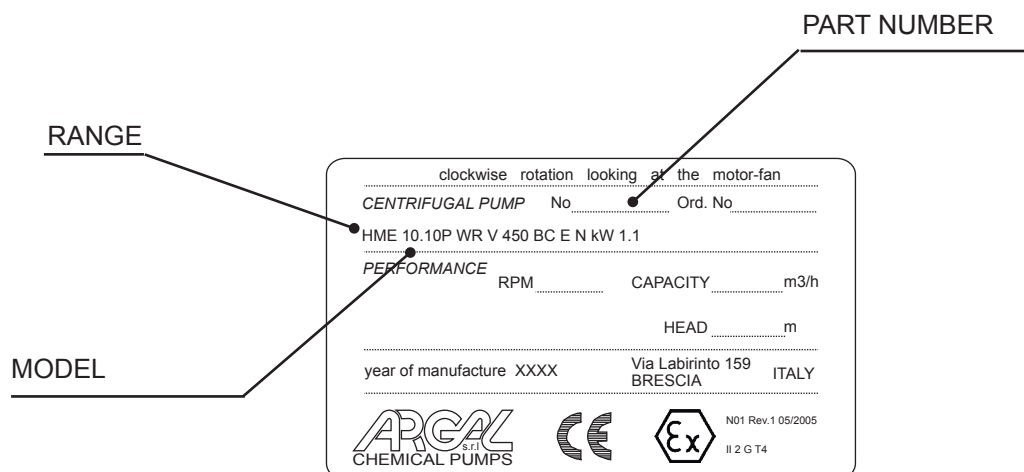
PART NUMBER

RANGE

clockwise rotation looking at the motor-fan

CENTRIFUGAL PUMP No Ord. No

HME 10.10P WR V 450 BC E N kW 1.1

PERFORMANCE RPM CAPACITY m3/h

HEAD m

MODEL

year of manufacture XXXX Via Labirinto 159 BRESCIA ITALY

ARGAL s.r.l CHEMICAL PUMPS

CE

Ex

N01 Rev.1 05/2005

II 2 G T4